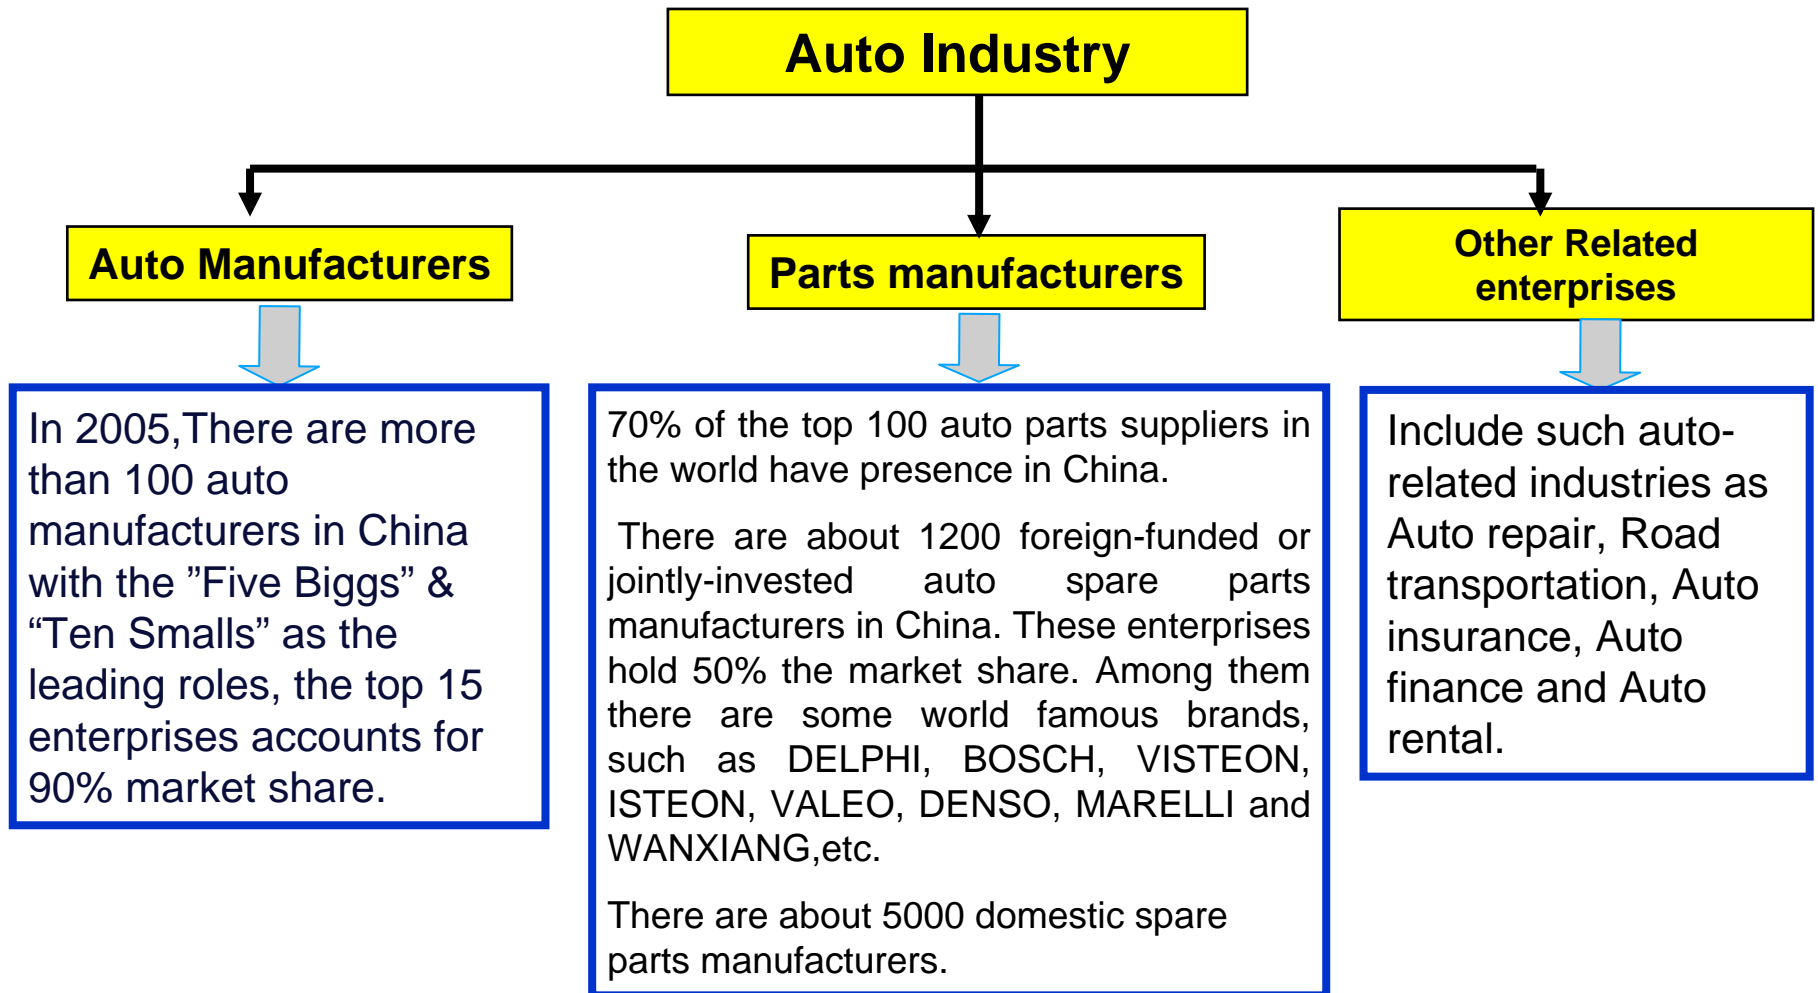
Auto Industry

Auto Manufacturers

Parts manufacturers

Other Related enterprises

In 2005,There are more than 100 auto manufacturers in China with the ”Five Biggs” & “Ten Smalls” as the leading roles, the top 15 enterprises accounts for 90% market share.

70% of the top 100 auto parts suppliers in the world have presence in China.

There are about 1200 foreign-funded or jointly-invested auto spare parts manufacturers in China. These enterprises hold 50% the market share. Among them there are some world famous brands, such as DELPHI, BOSCH, VISTEON, ISTEON, VALEO, DENSO, MARELLI and WANXIANG,etc.

There are about 5000 domestic spare parts manufacturers.

Include such auto-related industries as Auto repair, Road transportation, Auto insurance, Auto finance and Auto rental.